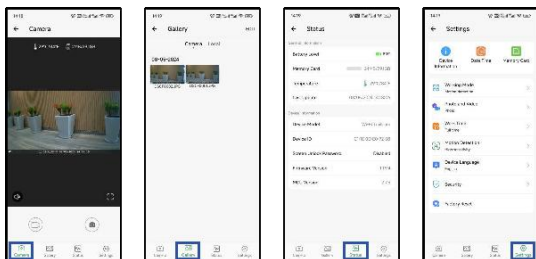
←  Camera

Camera

←  Gallery

Camera   Local

←  Status

←  Settings

Device Information   Date/Time   Memory Card

Working Mode

Video/Audio

Device Language

Security

Camera   Gallery   Status   Settings

Camera   Gallery   Status   Settings

Camera   Gallery   Status   Settings

Camera   Gallery   Status   Settings